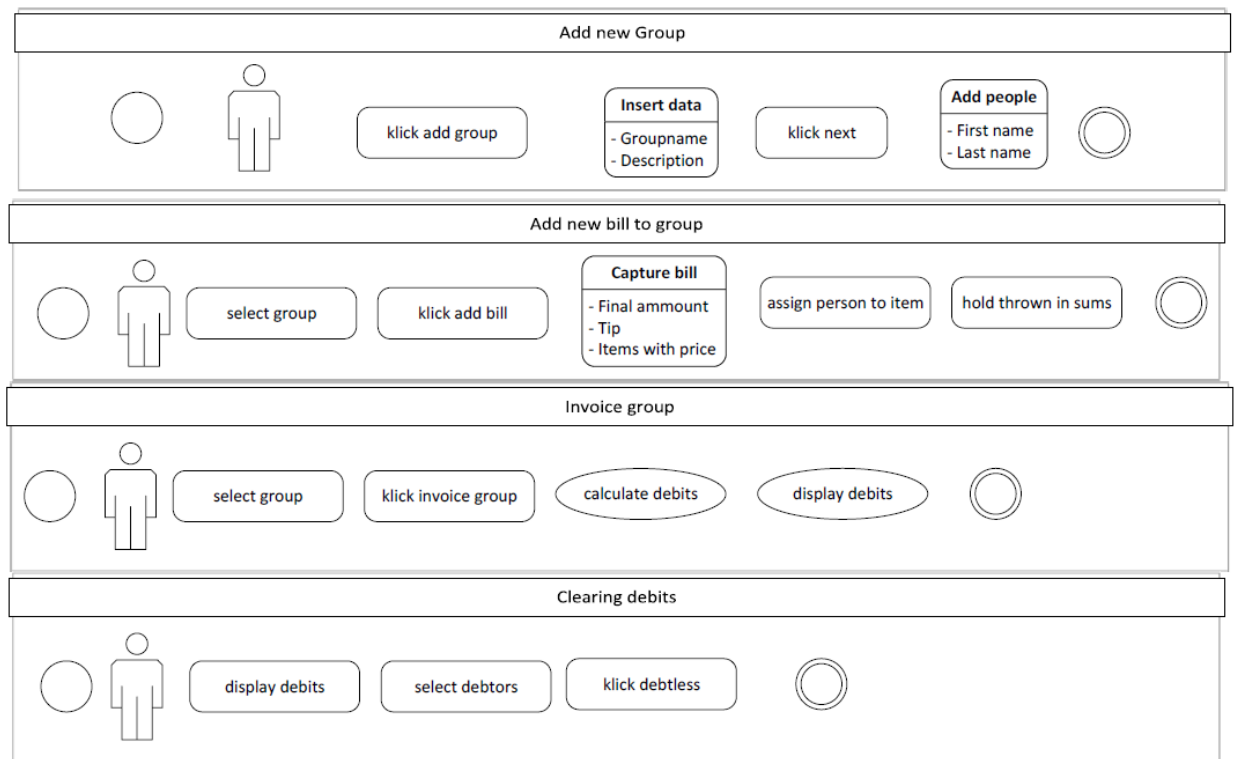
Add new Group

klick add group

Insert data
- Groupname
- Description

klick next

Add people
- First name
- Last name

Add new bill to group

select group

klick add bill

Capture bill
- Final ammount
- Tip
- Items with price

assign person to item

hold thrown in sums

Invoice group

select group

klick invoice group

calculate debits

display debits

Clearing debits

display debits

select debtors

klick debtless